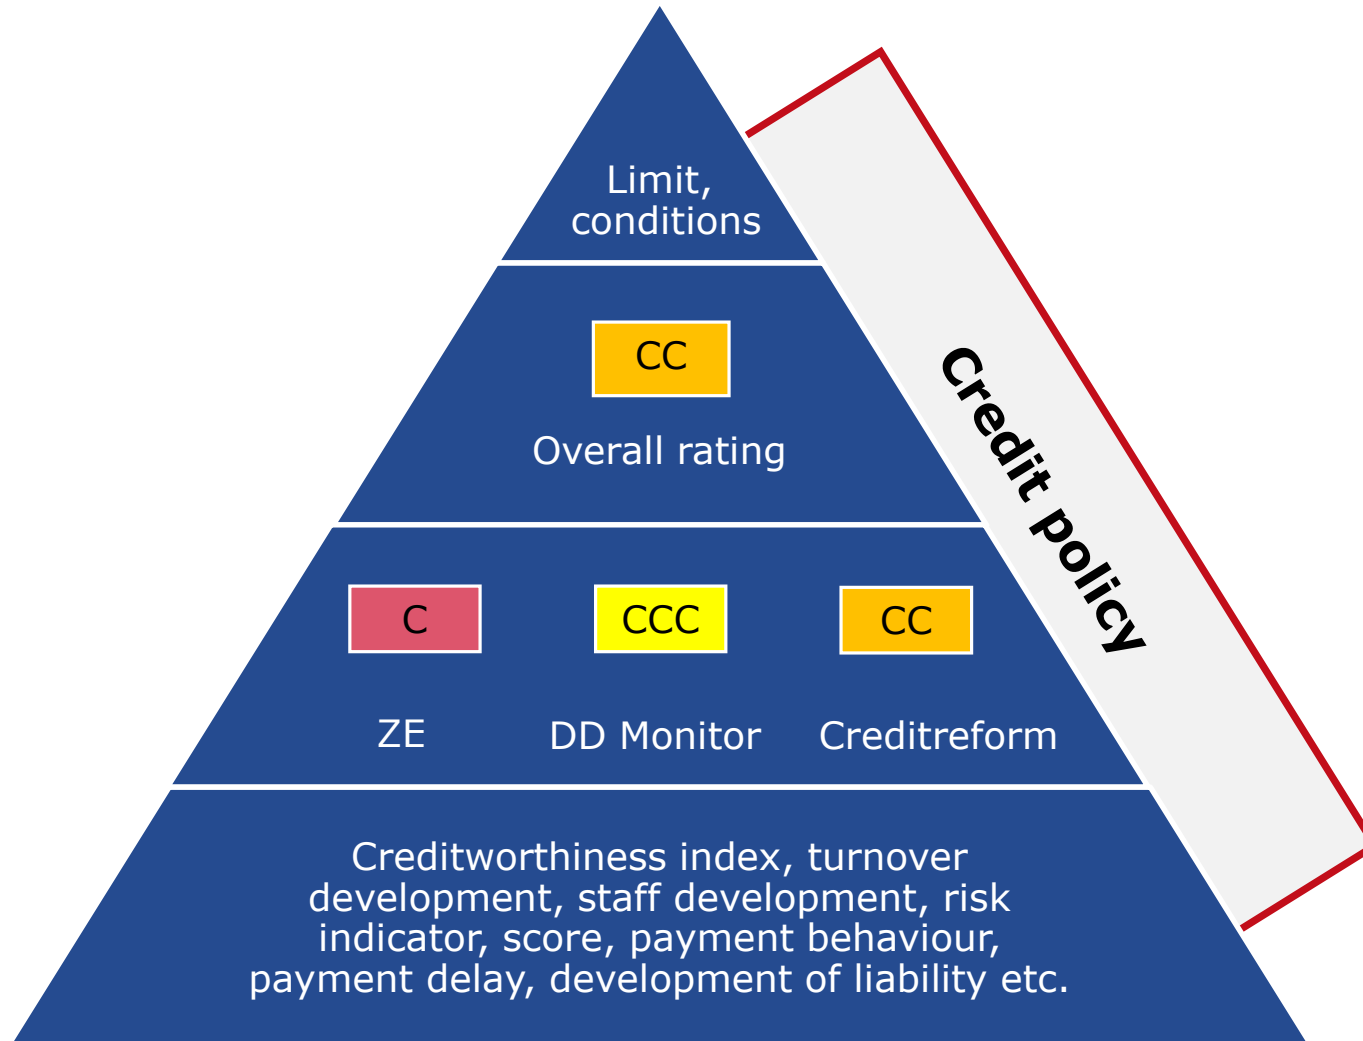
Limit, conditions

CC

Overall rating

C

CCC

CC

ZE

DD Monitor

Creditreform

Creditworthiness index, turnover development, staff development, risk indicator, score, payment behaviour, payment delay, development of liability etc.

Credit policy